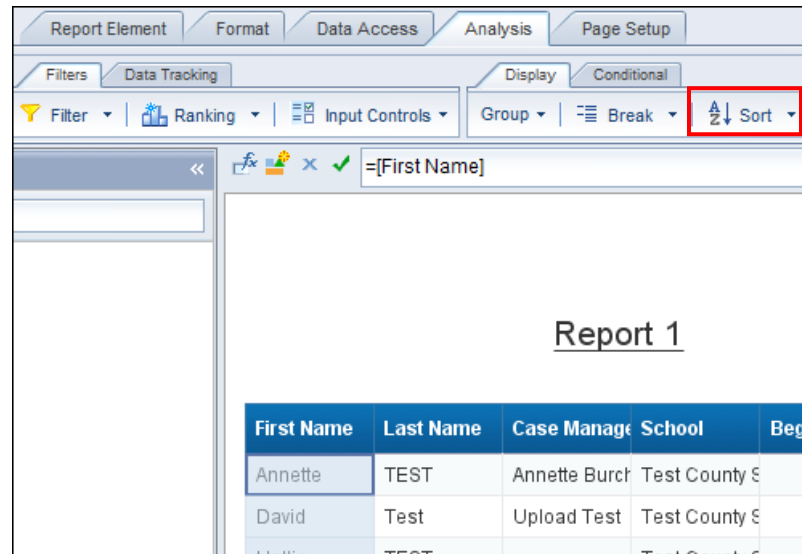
Report Element | Format | Data Access | Analysis | Page Setup

Filters | Data Tracking

Display | Conditional

Filter ▾ | Ranking ▾ | Input Controls ▾ | Group ▾ | Break ▾ | Sort ▾

«

=[First Name]

Report 1

| First Name | Last Name | Case Manage | School | Beg |
|---|---|---|---|---|
| Annette | TEST | Annette Burch | Test County S | |
| David | Test | Upload Test | Test County S | |
| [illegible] | TEST | | Test County S | |